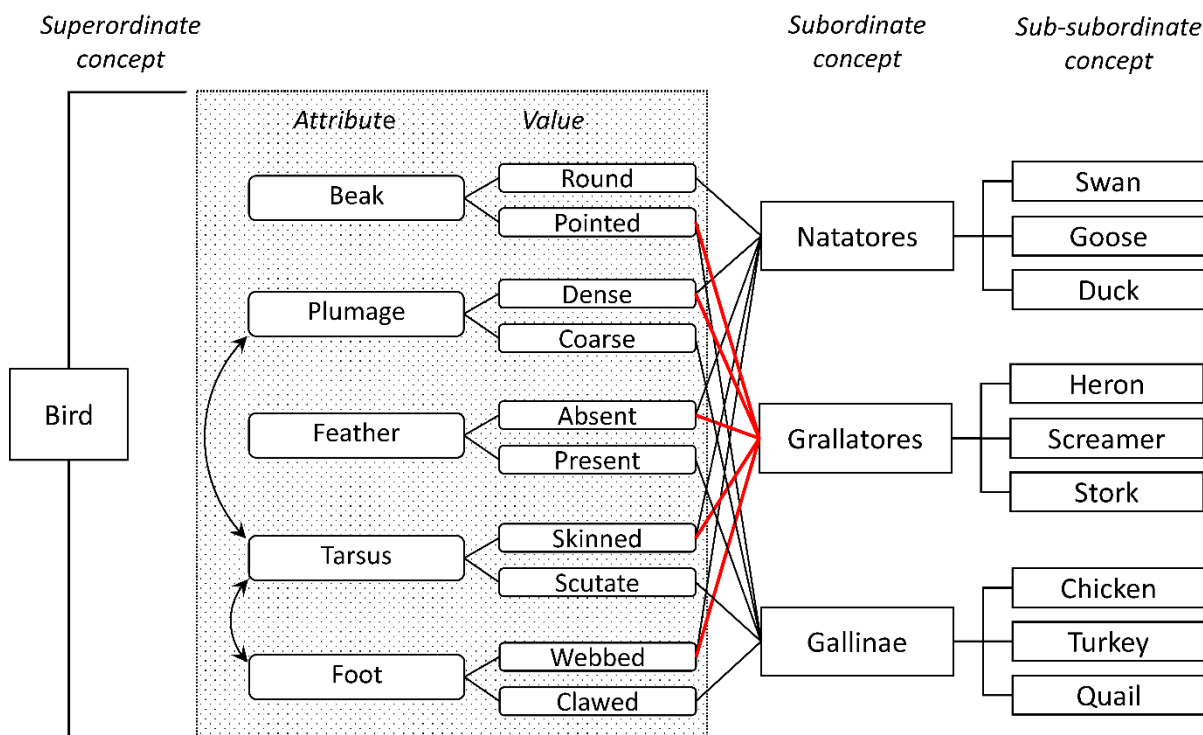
Superordinate concept

Attribute

Value

Subordinate concept

Sub-subordinate concept

Bird

Beak

Round

Pointed

Plumage

Dense

Coarse

Feather

Absent

Present

Tarsus

Skinned

Scutate

Foot

Webbed

Clawed

Natatores

Grallatores

Gallinae

Swan

Goose

Duck

Heron

Screamer

Stork

Chicken

Turkey

Quail